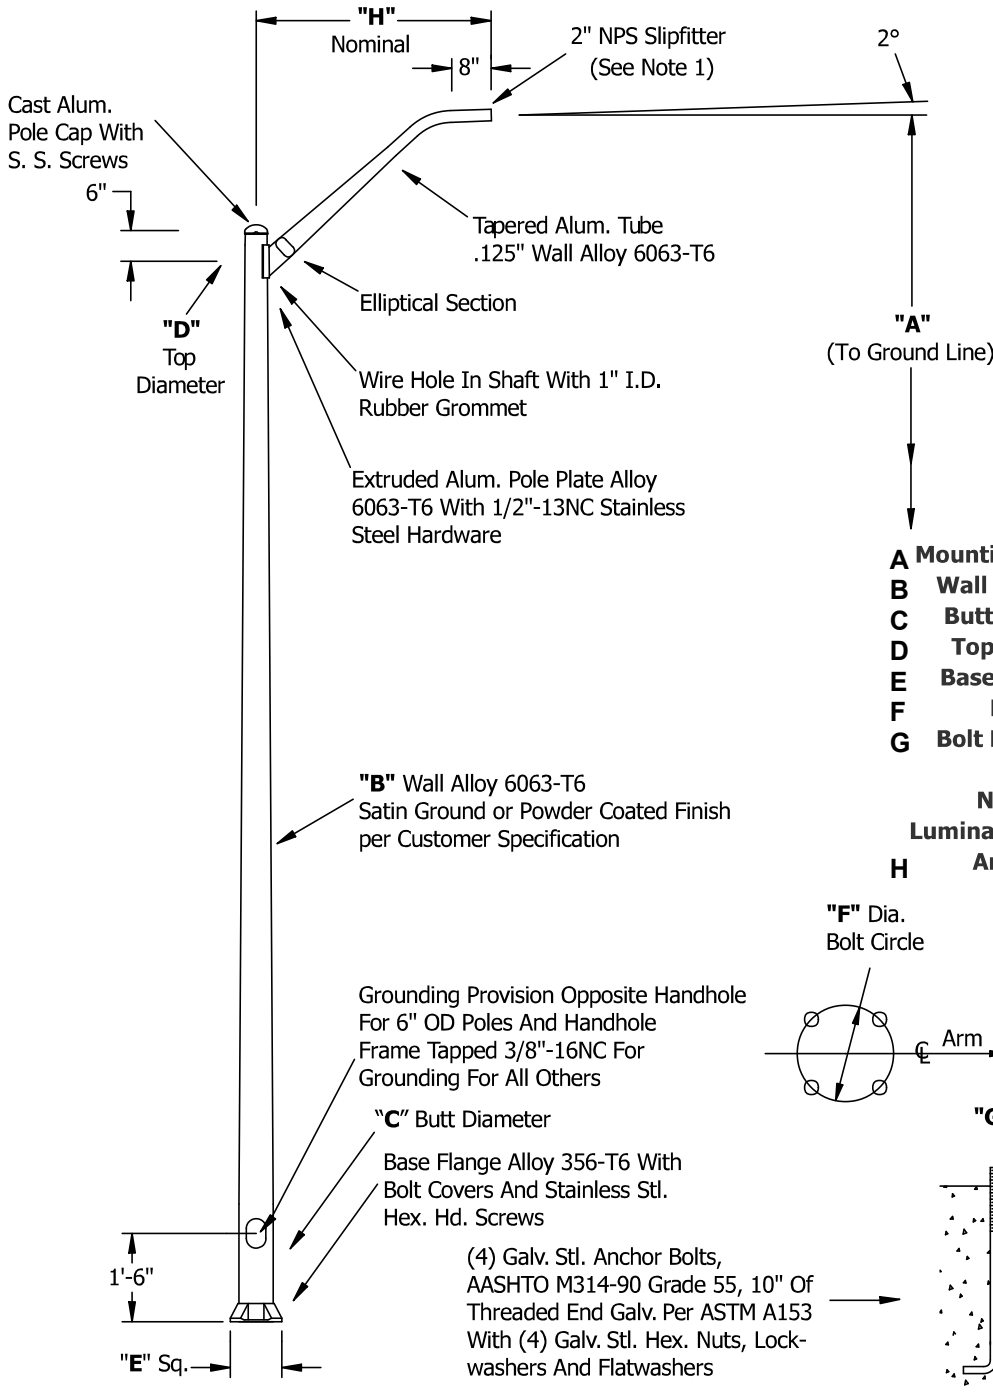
"H"
Nominal
8"
2" NPS Slipfitter
(See Note 1)
2°
Cast Alum.
Pole Cap With
S. S. Screws
6"
"D"
Top
Diameter
Tapered Alum. Tube
.125" Wall Alloy 6063-T6
Elliptical Section
"A"
(To Ground Line)
Wire Hole In Shaft With 1" I.D.
Rubber Grommet
Extruded Alum. Pole Plate Alloy
6063-T6 With 1/2"-13NC Stainless
Steel Hardware
A Mounti
B Wall
C Butt
D Top
E Base
F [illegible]
G Bolt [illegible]
N
Lumina
H Ar
"B" Wall Alloy 6063-T6
Satin Ground or Powder Coated Finish
per Customer Specification
"F" Dia.
Bolt Circle
Grounding Provision Opposite Handhole
For 6" OD Poles And Handhole
Frame Tapped 3/8"-16NC For
Grounding For All Others
Arm
℄
"C" Butt Diameter
"G
Base Flange Alloy 356-T6 With
Bolt Covers And Stainless Stl.
Hex. Hd. Screws
1'-6"
(4) Galv. Stl. Anchor Bolts,
AASHTO M314-90 Grade 55, 10" Of
Threaded End Galv. Per ASTM A153
With (4) Galv. Stl. Hex. Nuts, Lockwashers And Flatwashers
"E" Sq.